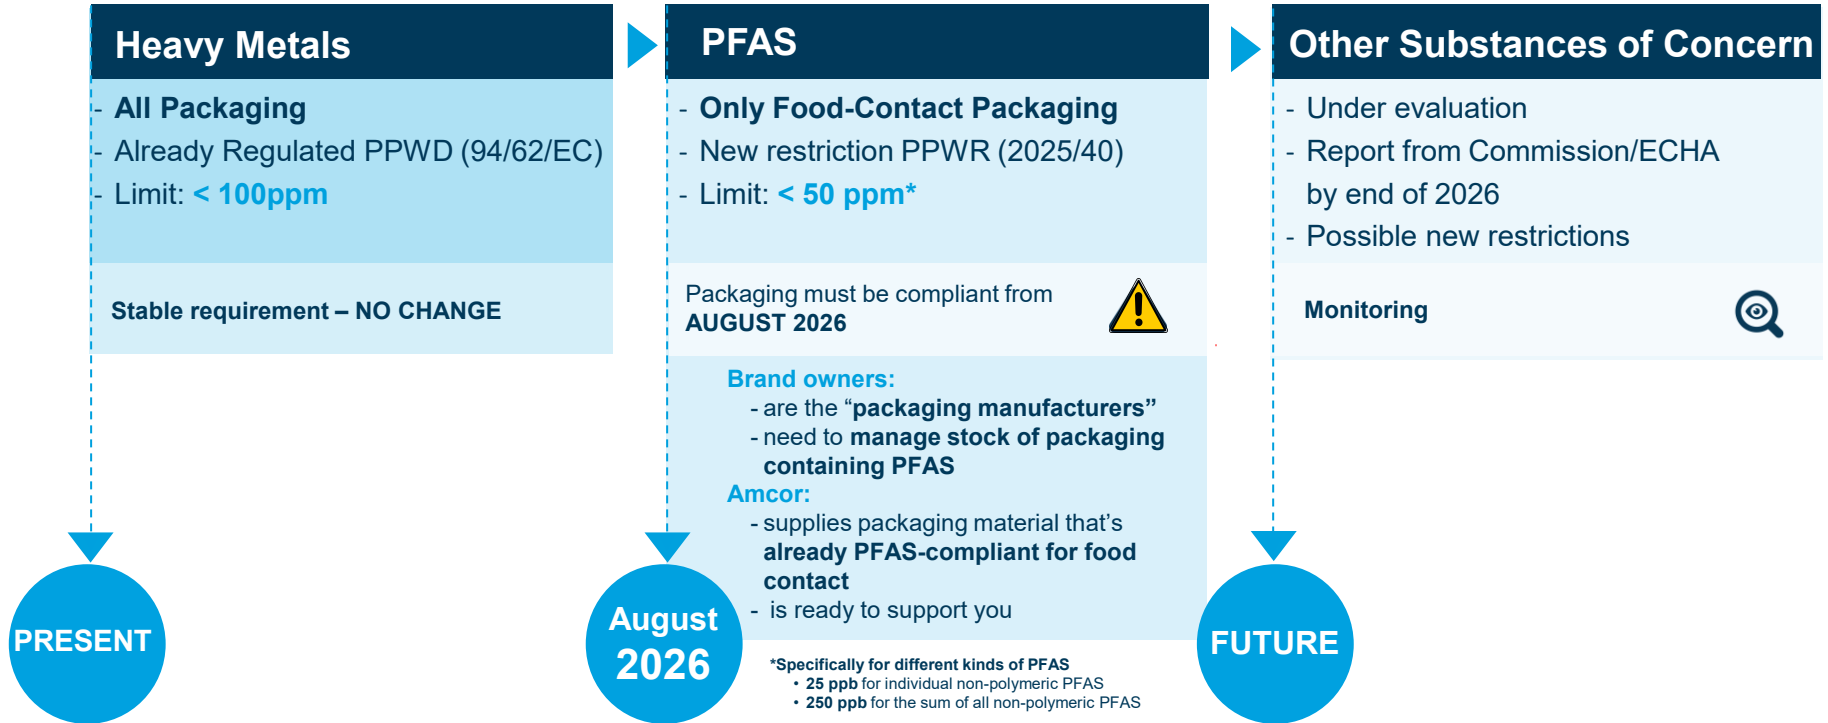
Heavy Metals

- All Packaging
- Already Regulated PPWD (94/62/EC)
- Limit: < 100ppm

Stable requirement – NO CHANGE

PRESENT

PFAS

- Only Food-Contact Packaging
- New restriction PPWR (2025/40)
- Limit: < 50 ppm*

Packaging must be compliant from AUGUST 2026

Brand owners:
- are the “packaging manufacturers”
- need to manage stock of packaging containing PFAS

Amcor:
- supplies packaging material that’s already PFAS-compliant for food contact
- is ready to support you

August 2026

*Specifically for different kinds of PFAS
• 25 ppb for individual non-polymeric PFAS
• 250 ppb for the sum of all non-polymeric PFAS

Other Substances of Concern

- Under evaluation
- Report from Commission/ECHA by end of 2026
- Possible new restrictions

Monitoring

FUTURE